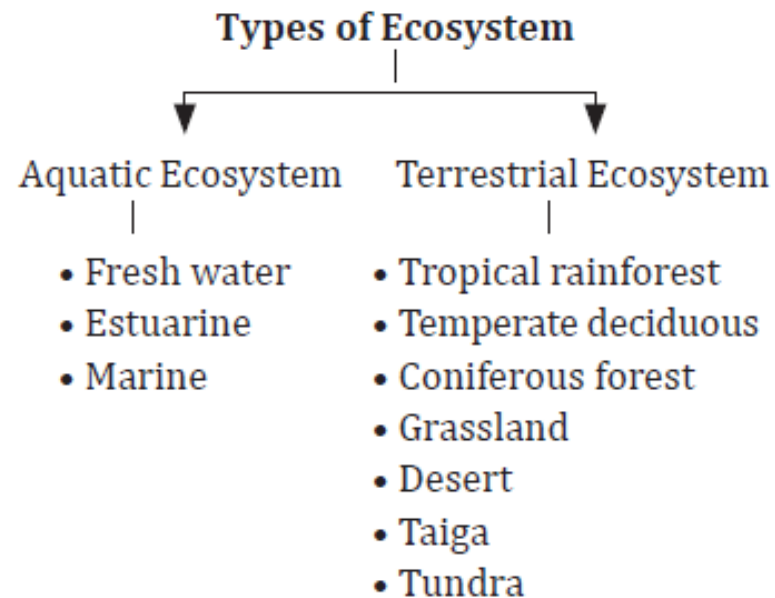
**Types of Ecosystem**

Aquatic Ecosystem
- Fresh water
- Estuarine
- Marine

Terrestrial Ecosystem
- Tropical rainforest
- Temperate deciduous
- Coniferous forest
- Grassland
- Desert
- Taiga
- Tundra